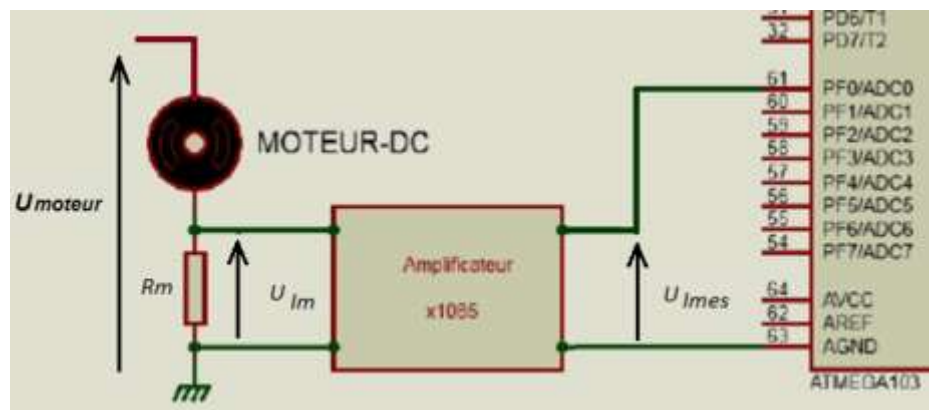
MOTEUR-DC

$U_{moteur}$

Rm

$U_{Im}$

Amplificateur

x1085

$U_{Imes}$

31 PD6/T1
32 PD7/T2
61 PF0/ADC0
60 PF1/ADC1
59 PF2/ADC2
58 PF3/ADC3
57 PF4/ADC4
56 PF5/ADC5
55 PF6/ADC6
54 PF7/ADC7
64 AVCC
62 AREF
63 AGND

ATMEGA103